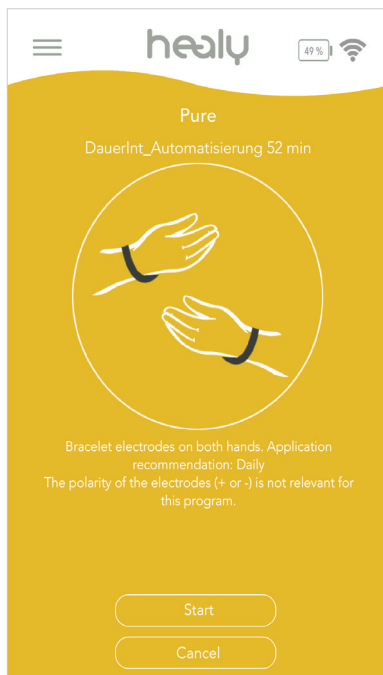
healy

49 %

Pure

DauerInt_Automatisierung 52 min

Bracelet electrodes on both hands. Application recommendation: Daily
The polarity of the electrodes (+ or -) is not relevant for this program.

Start

Cancel